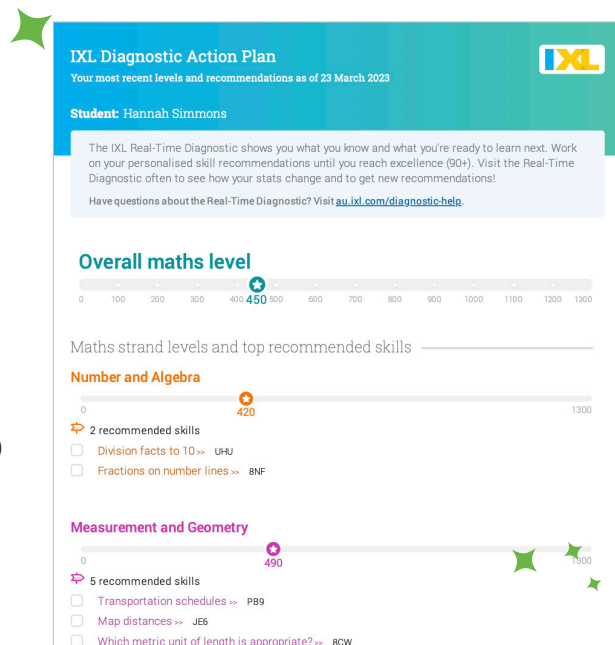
IXL Diagnostic Action Plan
Your most recent levels and recommendations as of 23 March 2023

IXL

Student: Hannah Simmons

The IXL Real-Time Diagnostic shows you what you know and what you're ready to learn next. Work on your personalised skill recommendations until you reach excellence (90+). Visit the Real-Time Diagnostic often to see how your stats change and to get new recommendations!

Have questions about the Real-Time Diagnostic? Visit au.ixl.com/diagnostic-help.

Overall maths level

0 100 200 300 400 450 500 600 700 800 900 1000 1100 1200 1300

Maths strand levels and top recommended skills

Number and Algebra

0 420 1300

2 recommended skills

Division facts to 10 >> UHU

Fractions on number lines >> 8NF

Measurement and Geometry

0 490 1300

5 recommended skills

Transportation schedules >> PB9

Map distances >> JE6

Which metric unit of length is appropriate? >> 8CW